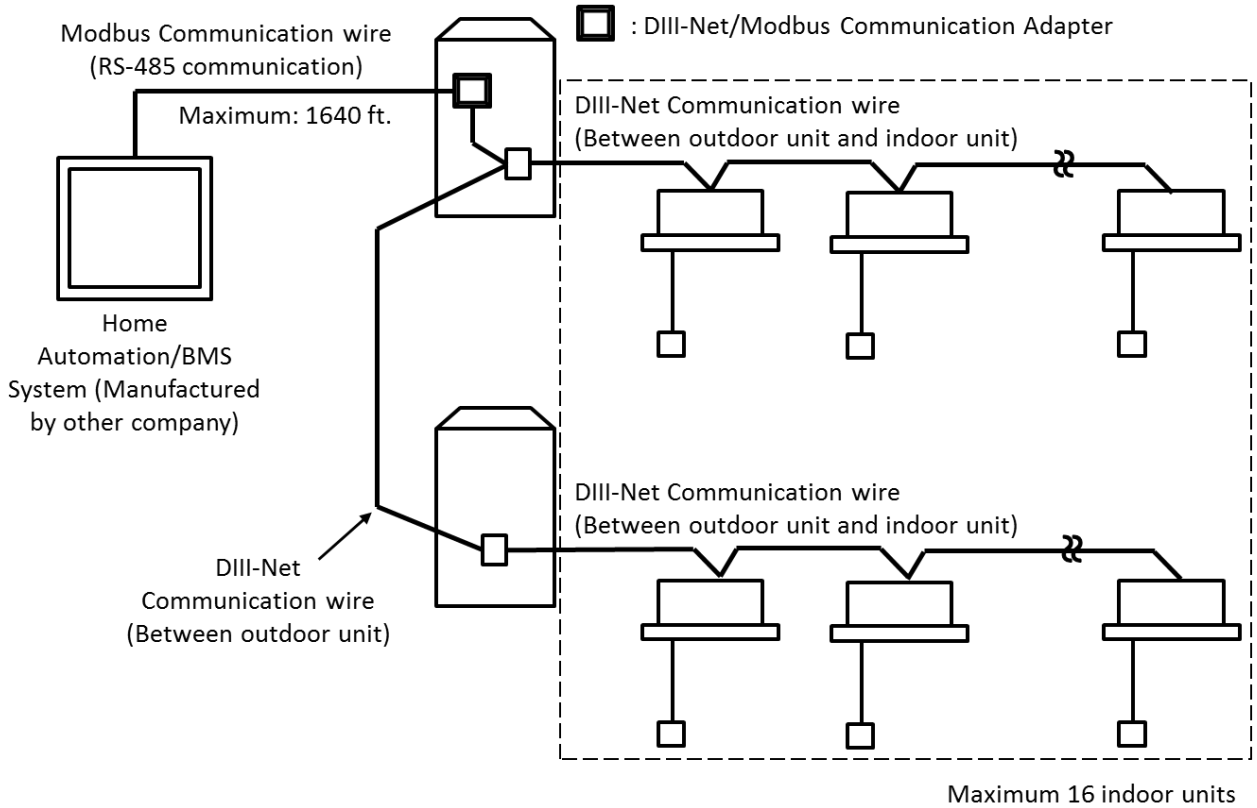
Modbus Communication wire (RS-485 communication)

: DIII-Net/Modbus Communication Adapter

Maximum: 1640 ft.

DIII-Net Communication wire (Between outdoor unit and indoor unit)

Home Automation/BMS System (Manufactured by other company)

DIII-Net Communication wire (Between outdoor unit and indoor unit)

DIII-Net Communication wire (Between outdoor unit)

Maximum 16 indoor units